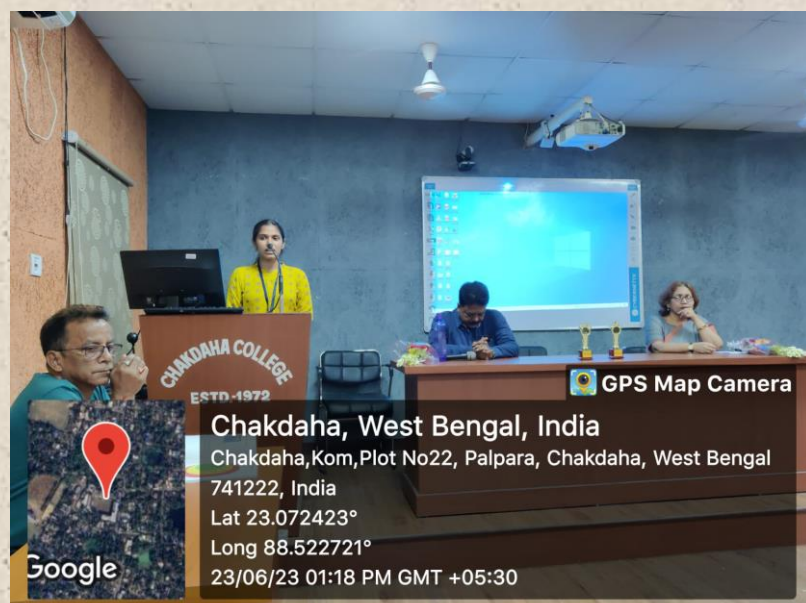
CHAKDAHA COLLEGE
ESTD-1972

GPS Map Camera

Chakdaha, West Bengal, India
Chakdaha,Kom,Plot No22, Palpara, Chakdaha, West Bengal 741222, India
Lat 23.072423°
Long 88.522721°
23/06/23 01:18 PM GMT +05:30

Google